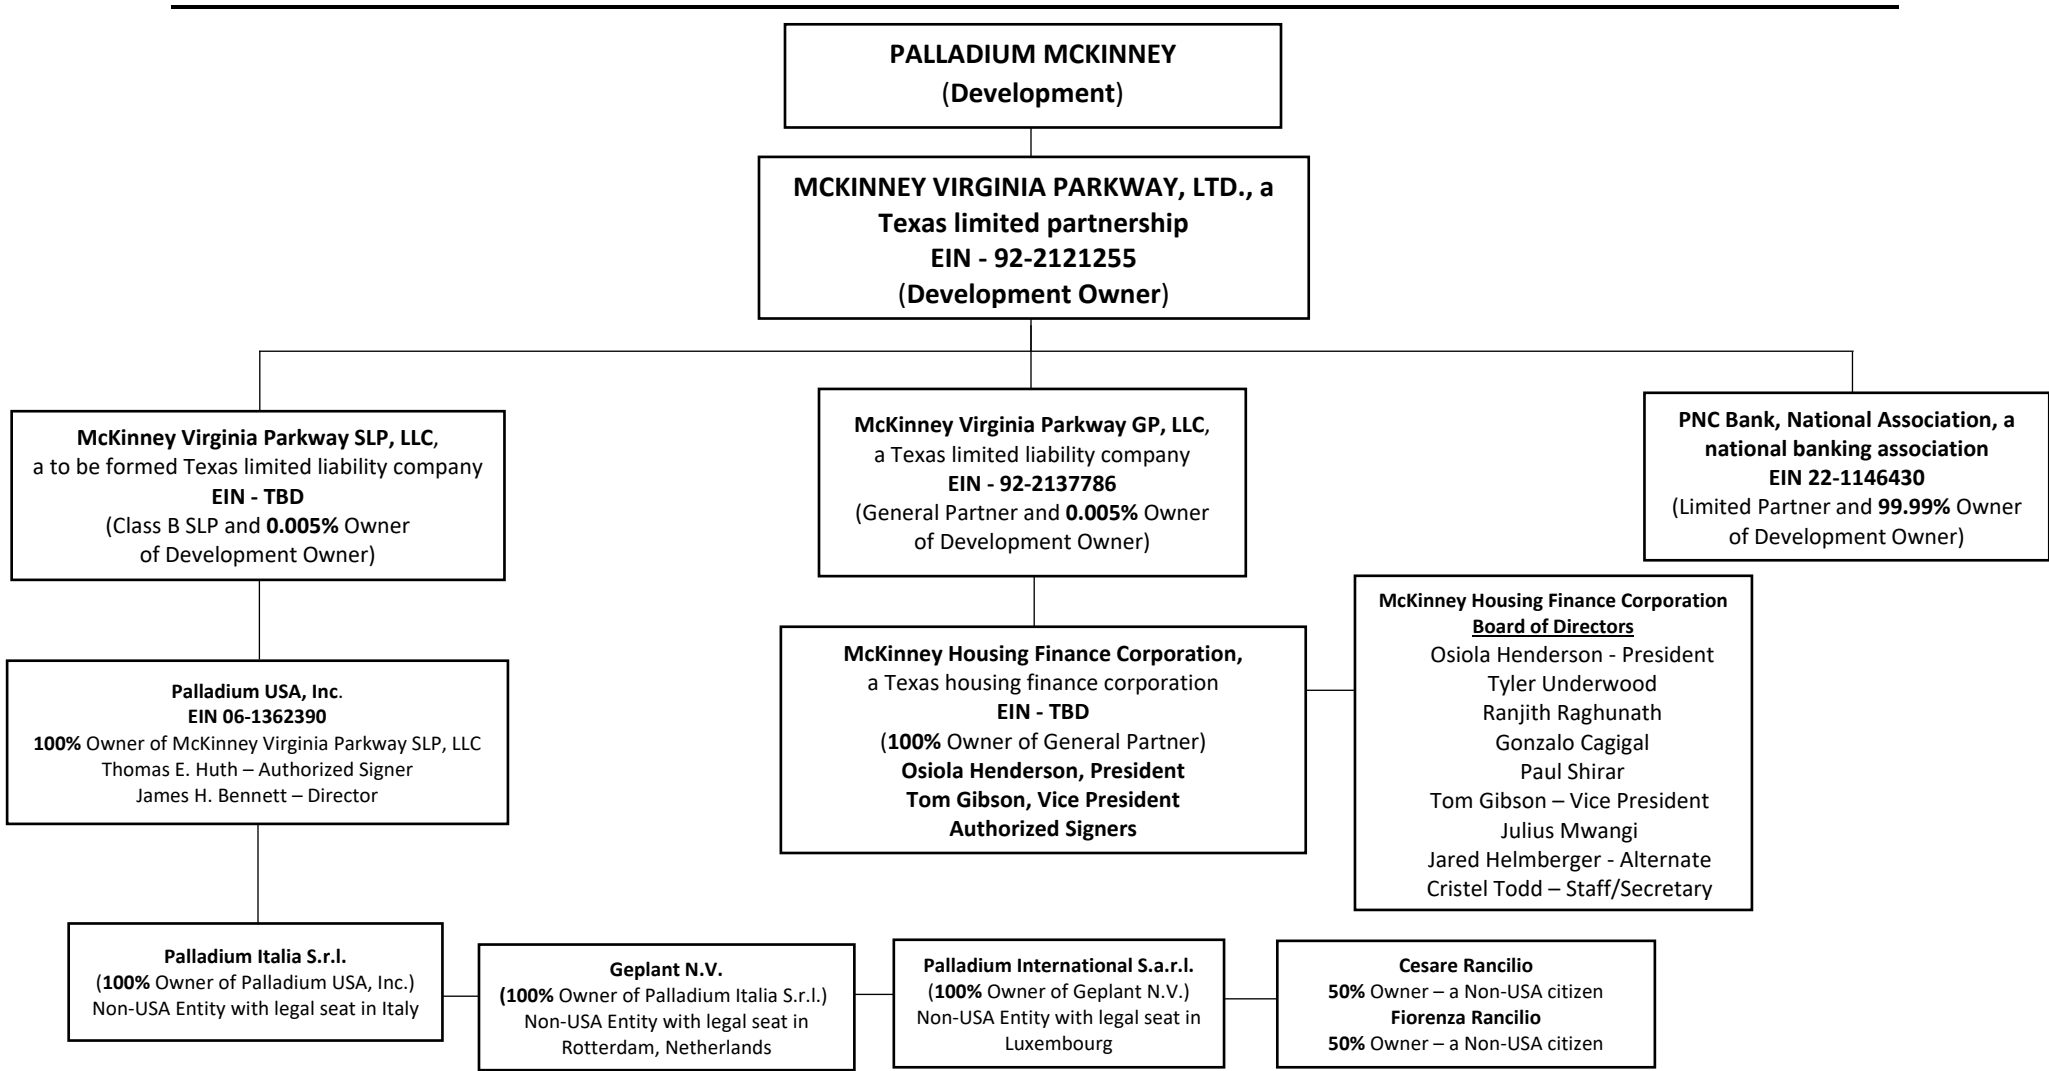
PALLADIUM MCKINNEY
(Development)

MCKINNEY VIRGINIA PARKWAY, LTD., a Texas limited partnership
EIN - 92-2121255
(Development Owner)

McKinney Virginia Parkway SLP, LLC, a to be formed Texas limited liability company
EIN - TBD
(Class B SLP and 0.005% Owner of Development Owner)

McKinney Virginia Parkway GP, LLC, a Texas limited liability company
EIN - 92-2137786
(General Partner and 0.005% Owner of Development Owner)

PNC Bank, National Association, a national banking association
EIN 22-1146430
(Limited Partner and 99.99% Owner of Development Owner)

Palladium USA, Inc.
EIN 06-1362390
100% Owner of McKinney Virginia Parkway SLP, LLC
Thomas E. Huth – Authorized Signer
James H. Bennett – Director

McKinney Housing Finance Corporation, a Texas housing finance corporation
EIN - TBD
(100% Owner of General Partner)
Osiola Henderson, President
Tom Gibson, Vice President
Authorized Signers

McKinney Housing Finance Corporation
Board of Directors
Osiola Henderson - President
Tyler Underwood
Ranjith Raghunath
Gonzalo Cagigal
Paul Shirar
Tom Gibson – Vice President
Julius Mwangi
Jared Helmberger - Alternate
Cristel Todd – Staff/Secretary

Palladium Italia S.r.l.
(100% Owner of Palladium USA, Inc.)
Non-USA Entity with legal seat in Italy

Geplant N.V.
(100% Owner of Palladium Italia S.r.l.)
Non-USA Entity with legal seat in Rotterdam, Netherlands

Palladium International S.a.r.l.
(100% Owner of Geplant N.V.)
Non-USA Entity with legal seat in Luxembourg

Cesare Rancilio
50% Owner – a Non-USA citizen
Fiorenza Rancilio
50% Owner – a Non-USA citizen